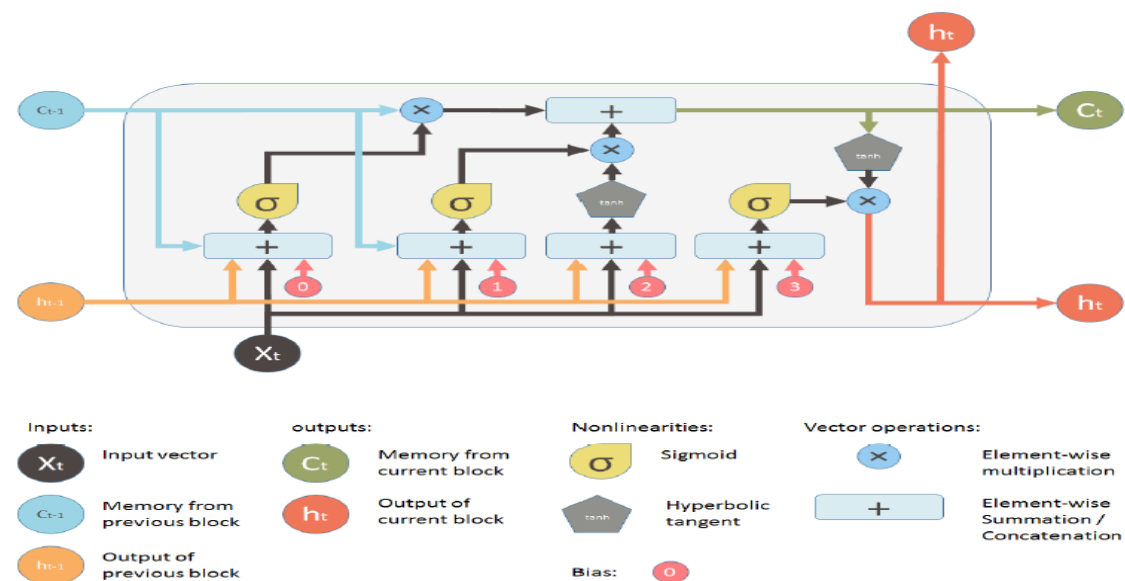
$h_t$

$c_{t-1}$

×

+

$C_t$

×

tanh

σ

σ

tanh

σ

×

+

+

+

+

$h_{t-1}$

0

1

2

3

$h_t$

$X_t$

Inputs:

$X_t$ Input vector

$C_{t-1}$ Memory from previous block

$h_{t-1}$ Output of previous block

outputs:

$C_t$ Memory from current block

$h_t$ Output of current block

Nonlinearities:

σ Sigmoid

tanh Hyperbolic tangent

Bias: 0

Vector operations:

× Element-wise multiplication

+ Element-wise Summation / Concatenation